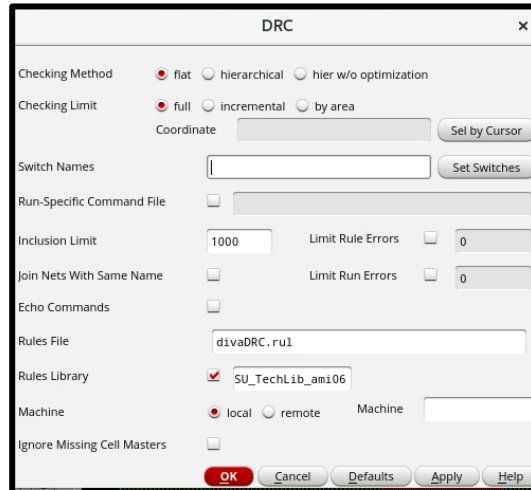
DRC ×

Checking Method flat hierarchical hier w/o optimization

Checking Limit full incremental by area

Coordinate Sel by Cursor

Switch Names Set Switches

Run-Specific Command File

Inclusion Limit 1000 Limit Rule Errors 0

Join Nets With Same Name Limit Run Errors 0

Echo Commands

Rules File divaDRC.rul

Rules Library SU_TechLib_ami06

Machine local remote Machine

Ignore Missing Cell Masters

OK Cancel Defaults Apply Help